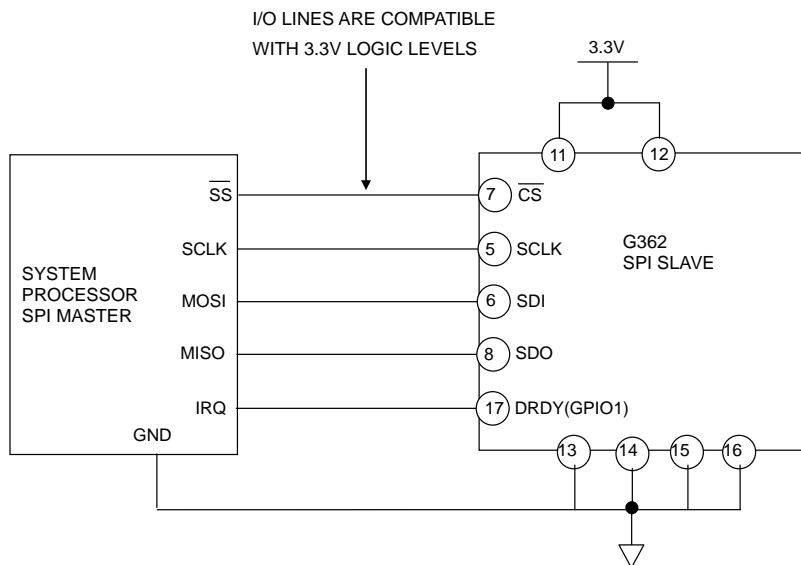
I/O LINES ARE COMPATIBLE
WITH 3.3V LOGIC LEVELS

3.3V

11 12

SYSTEM
PROCESSOR
SPI MASTER

$\overline{SS}$
SCLK
MOSI
MISO
IRQ
GND

7 $\overline{CS}$
5 SCLK
6 SDI
8 SDO
17 DRDY(GPIO1)

G362
SPI SLAVE

13 14 15 16